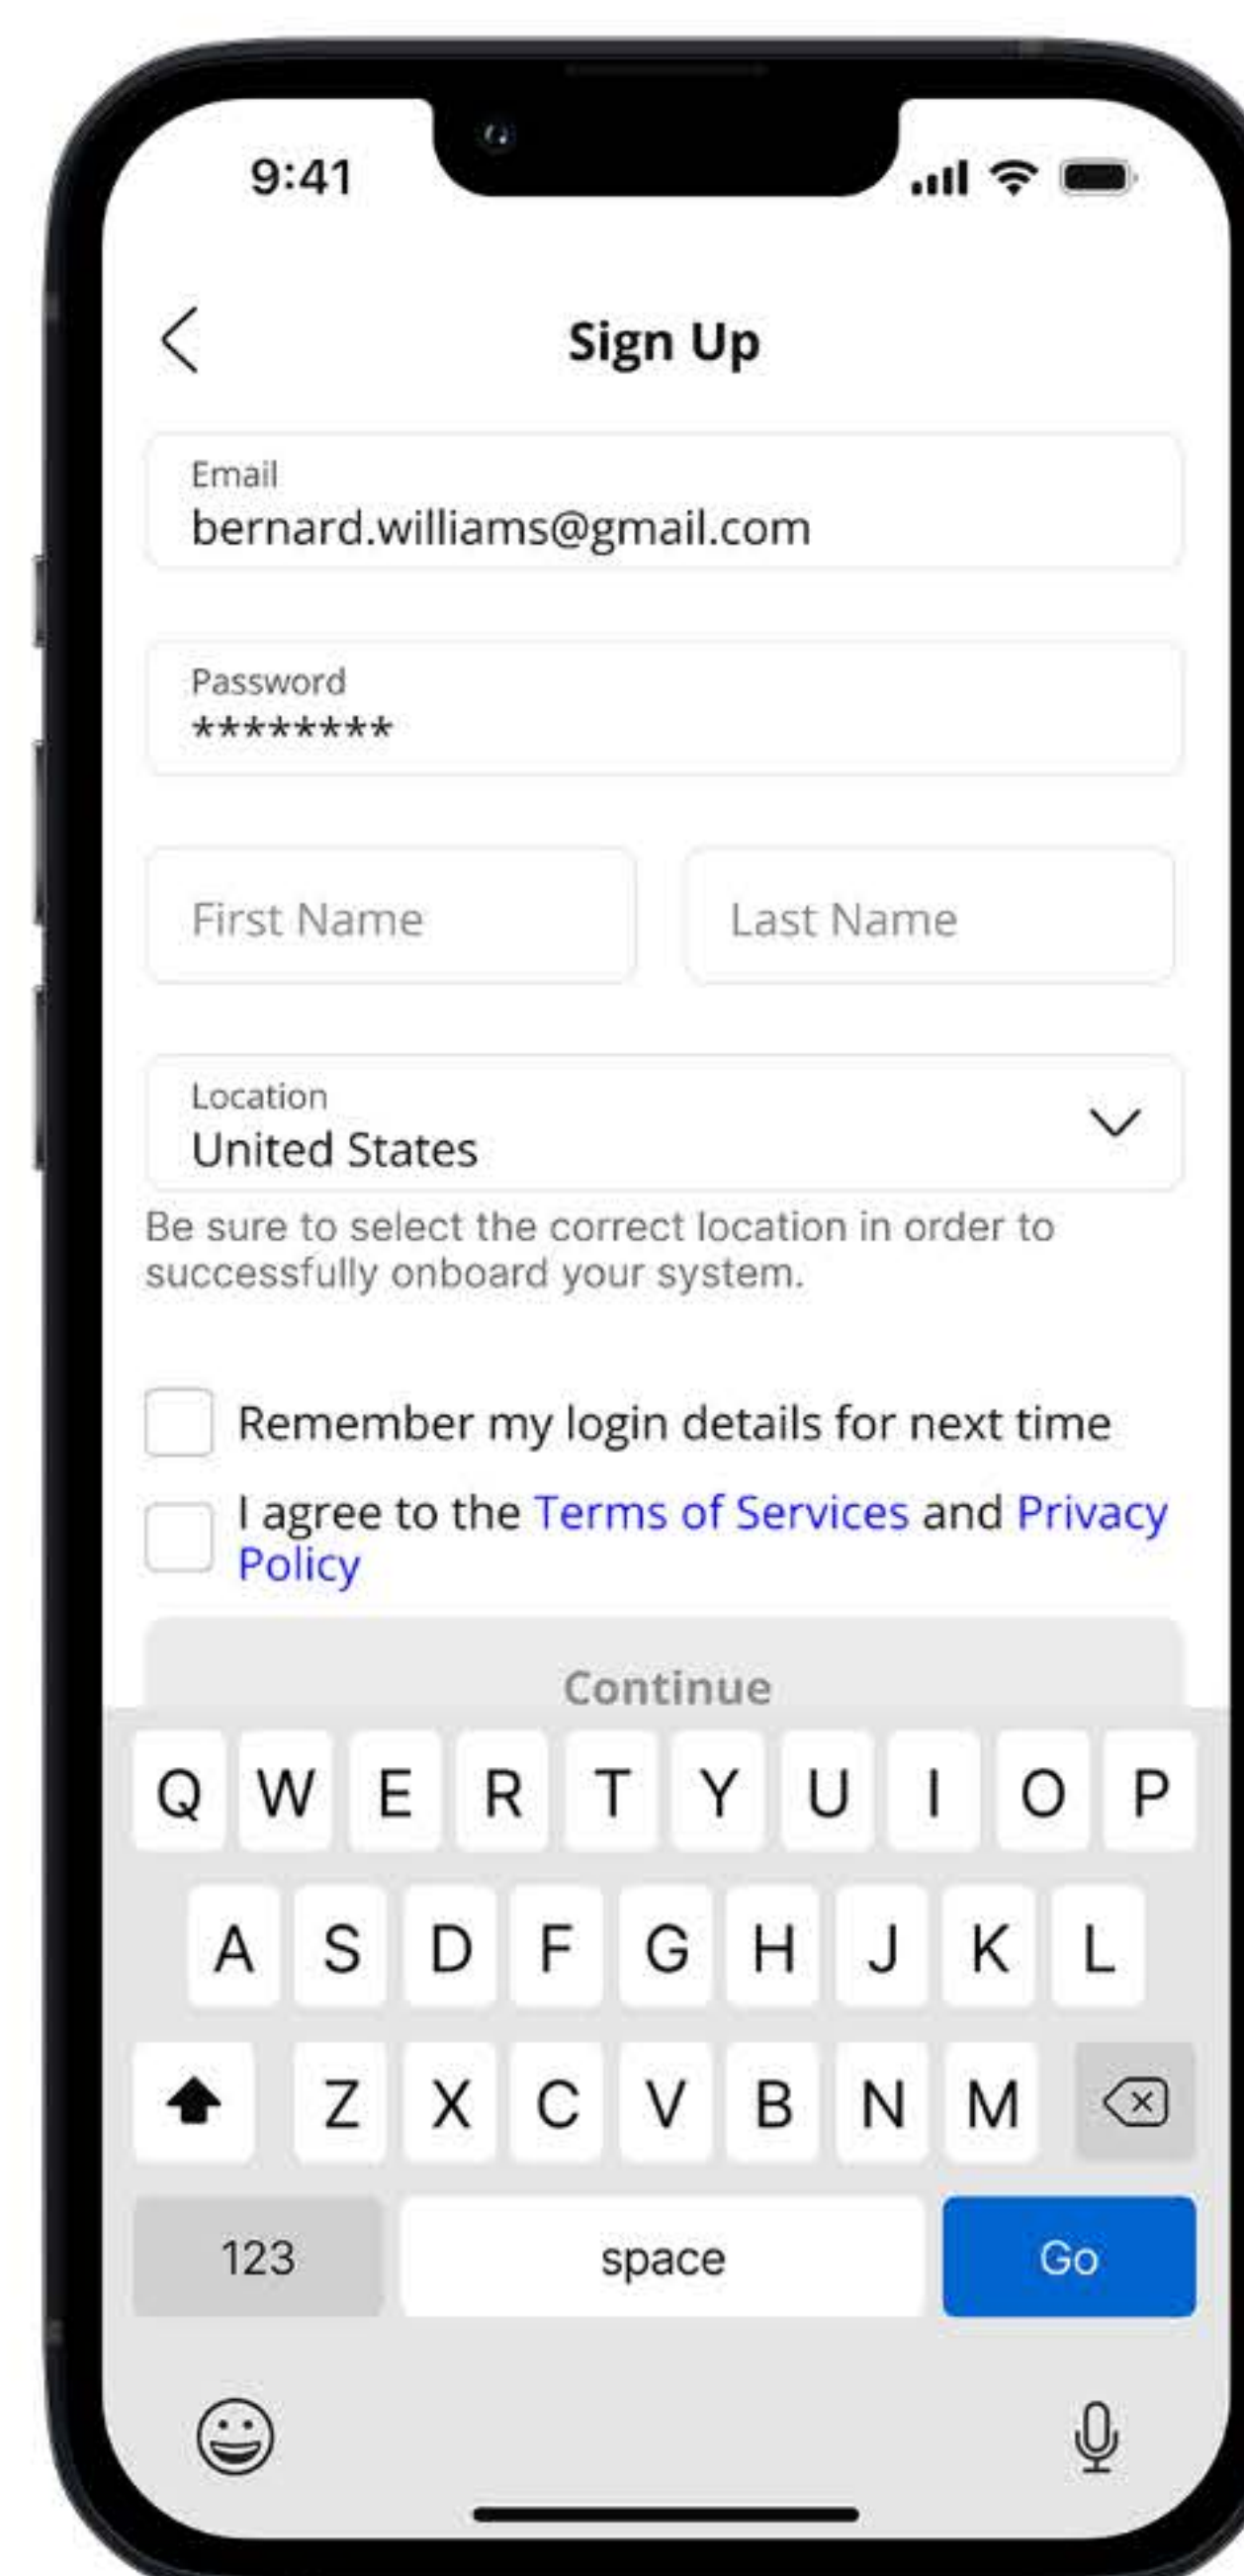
9:41

Sign Up

Email
bernard.williams@gmail.com

Password
*********

First Name

Last Name

Location
United States

Be sure to select the correct location in order to successfully onboard your system.

Remember my login details for next time

I agree to the Terms of Services and Privacy Policy

Continue

Q W E R T Y U I O P
A S D F G H J K L
Z X C V B N M
123 space Go